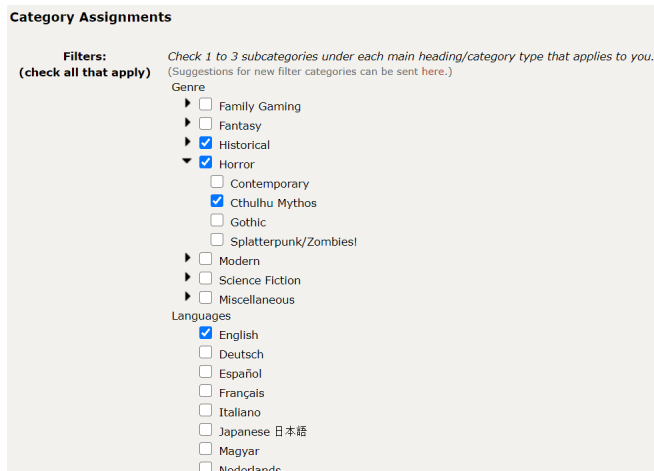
Category Assignments

Filters:
(check all that apply)

Check 1 to 3 subcategories under each main heading/category type that applies to you.
(Suggestions for new filter categories can be sent here.)

Genre
Family Gaming
Fantasy
Historical
Horror
Contemporary
Cthulhu Mythos
Gothic
Splatterpunk/Zombies!
Modern
Science Fiction
Miscellaneous

Languages
English
Deutsch
Español
Français
Italiano
Japanese 日本語
Magyar
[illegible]